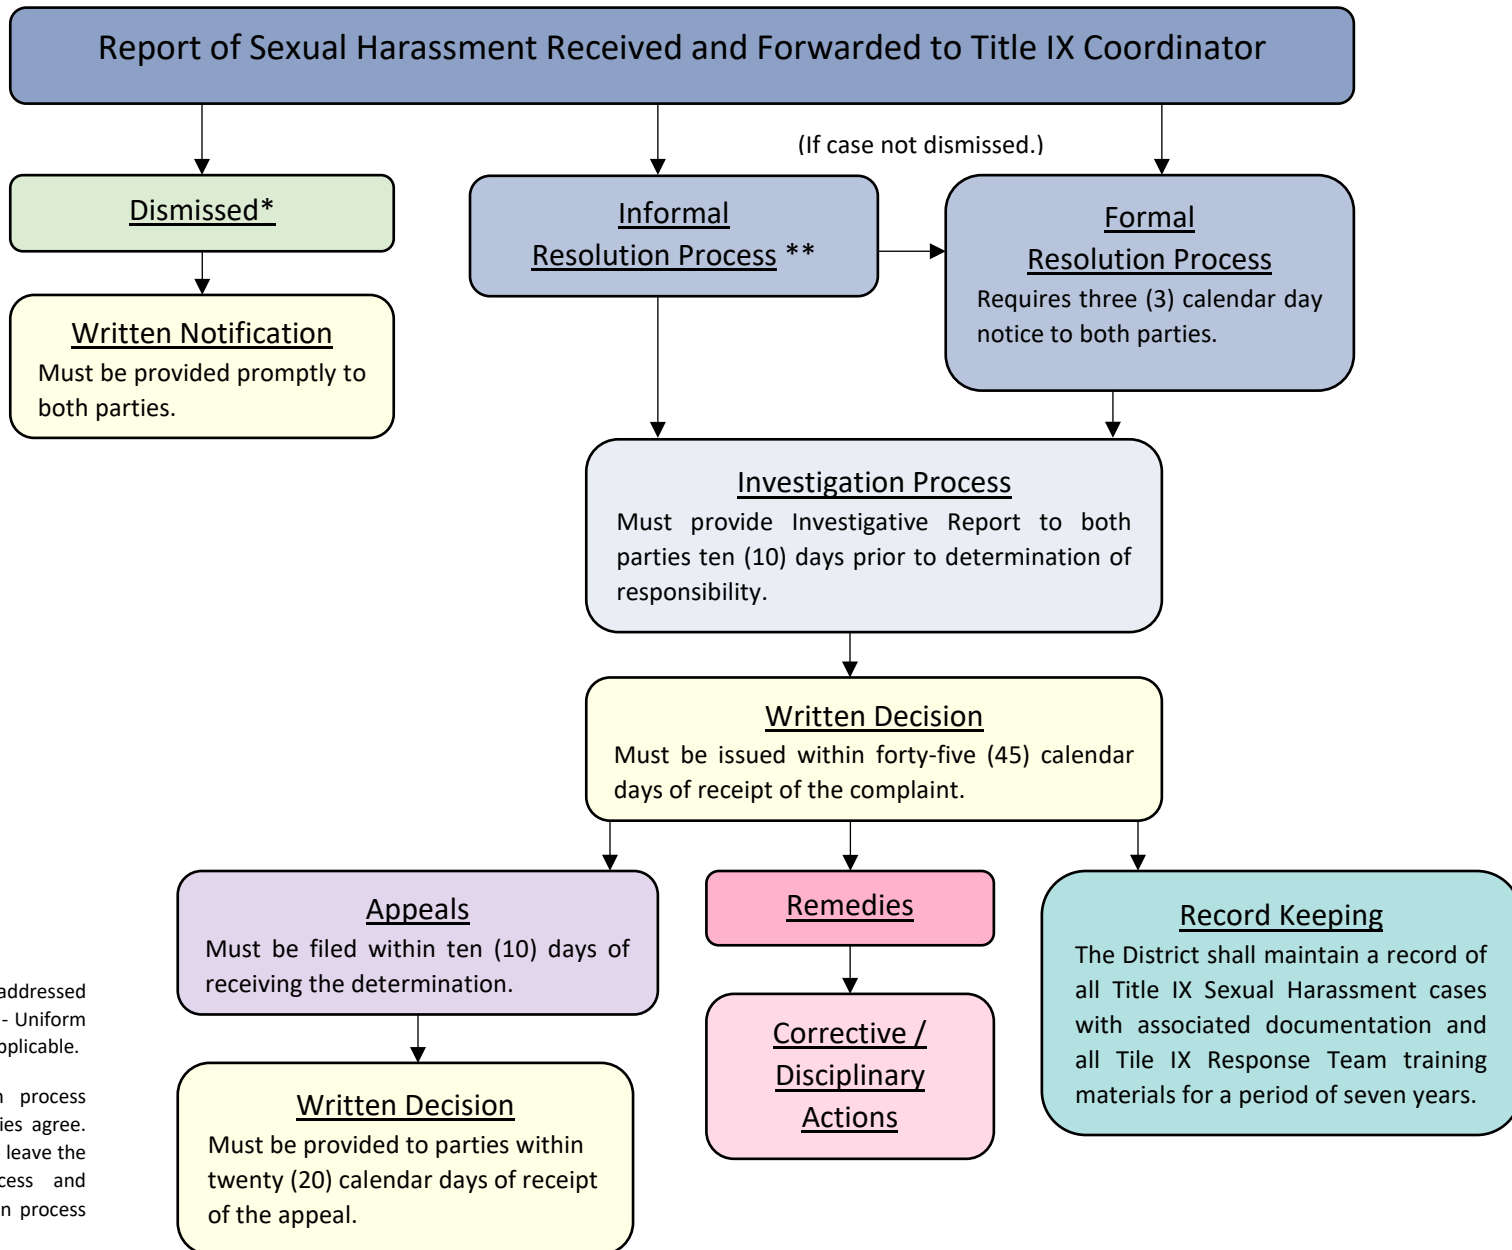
Report of Sexual Harassment Received and Forwarded to Title IX Coordinator

(If case not dismissed.)

Dismissed*

Written Notification
Must be provided promptly to both parties.

Informal
Resolution Process **

Formal
Resolution Process
Requires three (3) calendar day notice to both parties.

Investigation Process
Must provide Investigative Report to both parties ten (10) days prior to determination of responsibility.

Written Decision
Must be issued within forty-five (45) calendar days of receipt of the complaint.

Appeals
Must be filed within ten (10) days of receiving the determination.

Written Decision
Must be provided to parties within twenty (20) calendar days of receipt of the appeal.

Remedies

Corrective / Disciplinary Actions

Record Keeping
The District shall maintain a record of all Title IX Sexual Harassment cases with associated documentation and all Tile IX Response Team training materials for a period of seven years.

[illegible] addressed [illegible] - Uniform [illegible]pplicable.

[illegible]n process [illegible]ies agree. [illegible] leave the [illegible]cess and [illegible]n process